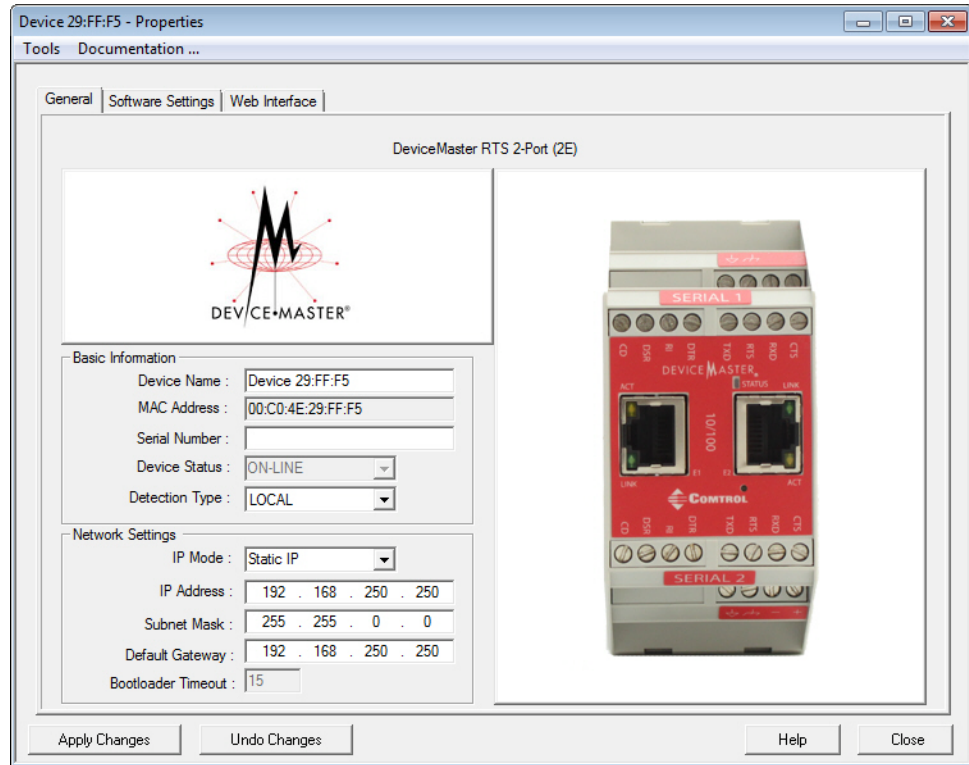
Device 29:FF:F5 - Properties

Tools Documentation ...

General | Software Settings | Web Interface

DeviceMaster RTS 2-Port (2E)

DEVICE•MASTER®

Basic Information

Device Name : Device 29:FF:F5

MAC Address : 00:C0:4E:29:FF:F5

Serial Number :

Device Status : ON-LINE

Detection Type : LOCAL

Network Settings

IP Mode : Static IP

IP Address : 192 . 168 . 250 . 250

Subnet Mask : 255 . 255 . 0 . 0

Default Gateway : 192 . 168 . 250 . 250

Bootloader Timeout : 15

SERIAL 1

CD DSR RI DTR TXD RTS RXD CTS

DEVICEMASTER

STATUS

ACT LINK

10/100

E1 E2

LINK ACT

COMTROL

CD DSR RI DTR TXD RTS RXD CTS

SERIAL 2

Apply Changes Undo Changes Help Close